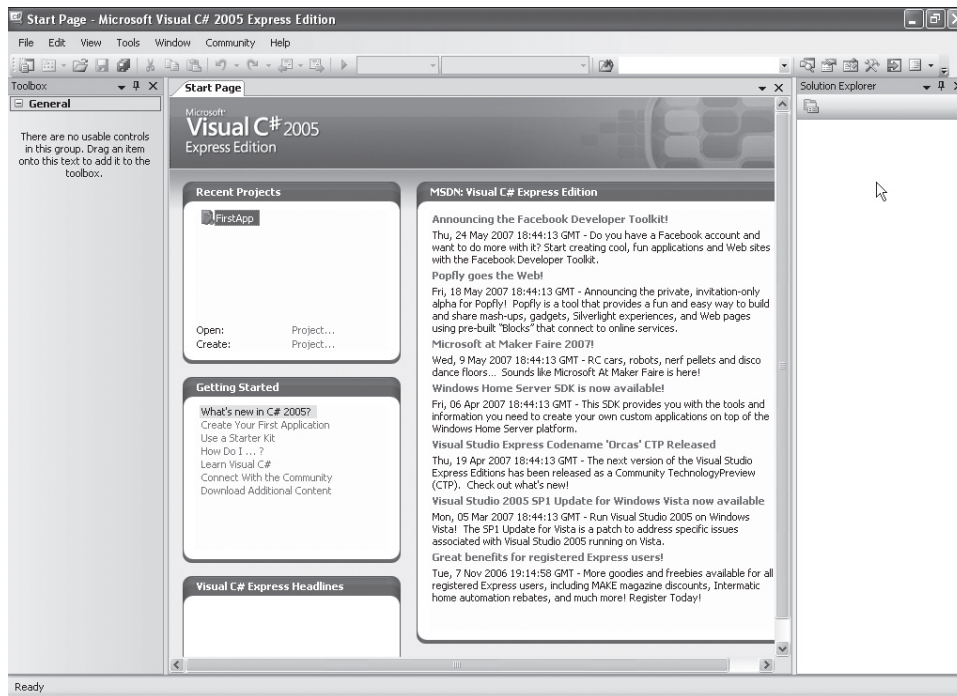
Start Page - Microsoft Visual C# 2005 Express Edition

File Edit View Tools Window Community Help

Toolbox

General

There are no usable controls in this group. Drag an item onto this text to add it to the toolbox.

Start Page

Microsoft Visual C# 2005 Express Edition

Recent Projects

FirstApp

Open: Project...
Create: Project...

Getting Started

What's new in C# 2005?
Create Your First Application
Use a Starter Kit
How Do I ... ?
Learn Visual C#
Connect With the Community
Download Additional Content

Visual C# Express Headlines

MSDN: Visual C# Express Edition

Announcing the Facebook Developer Toolkit!

Thu, 24 May 2007 18:44:13 GMT - Do you have a Facebook account and want to do more with it? Start creating cool, fun applications and Web sites with the Facebook Developer Toolkit.

Popfly goes the Web!

Fri, 18 May 2007 18:44:13 GMT - Announcing the private, invitation-only alpha for Popfly! Popfly is a tool that provides a fun and easy way to build and share mash-ups, gadgets, Silverlight experiences, and Web pages using pre-built "Blocks" that connect to online services.

Microsoft at Maker Faire 2007!

Wed, 9 May 2007 18:44:13 GMT - RC cars, robots, nerf pellets and disco dance floors... Sounds like Microsoft At Maker Faire is here!

Windows Home Server SDK is now available!

Fri, 06 Apr 2007 18:44:13 GMT - This SDK provides you with the tools and information you need to create your own custom applications on top of the Windows Home Server platform.

Visual Studio Express Codename 'Orcas' CTP Released

Thu, 19 Apr 2007 18:44:13 GMT - The next version of the Visual Studio Express Editions has been released as a Community TechnologyPreview (CTP). Check out what's new!

Visual Studio 2005 SP1 Update for Windows Vista now available

Mon, 05 Mar 2007 18:44:13 GMT - Run Visual Studio 2005 on Windows Vista! The SP1 Update for Vista is a patch to address specific issues associated with Visual Studio 2005 running on Vista.

Great benefits for registered Express users!

Tue, 7 Nov 2006 19:14:58 GMT - More goodies and freebies available for all registered Express users, including MAKE magazine discounts, Intermatic home automation rebates, and much more! Register Today!

Solution Explorer

Ready